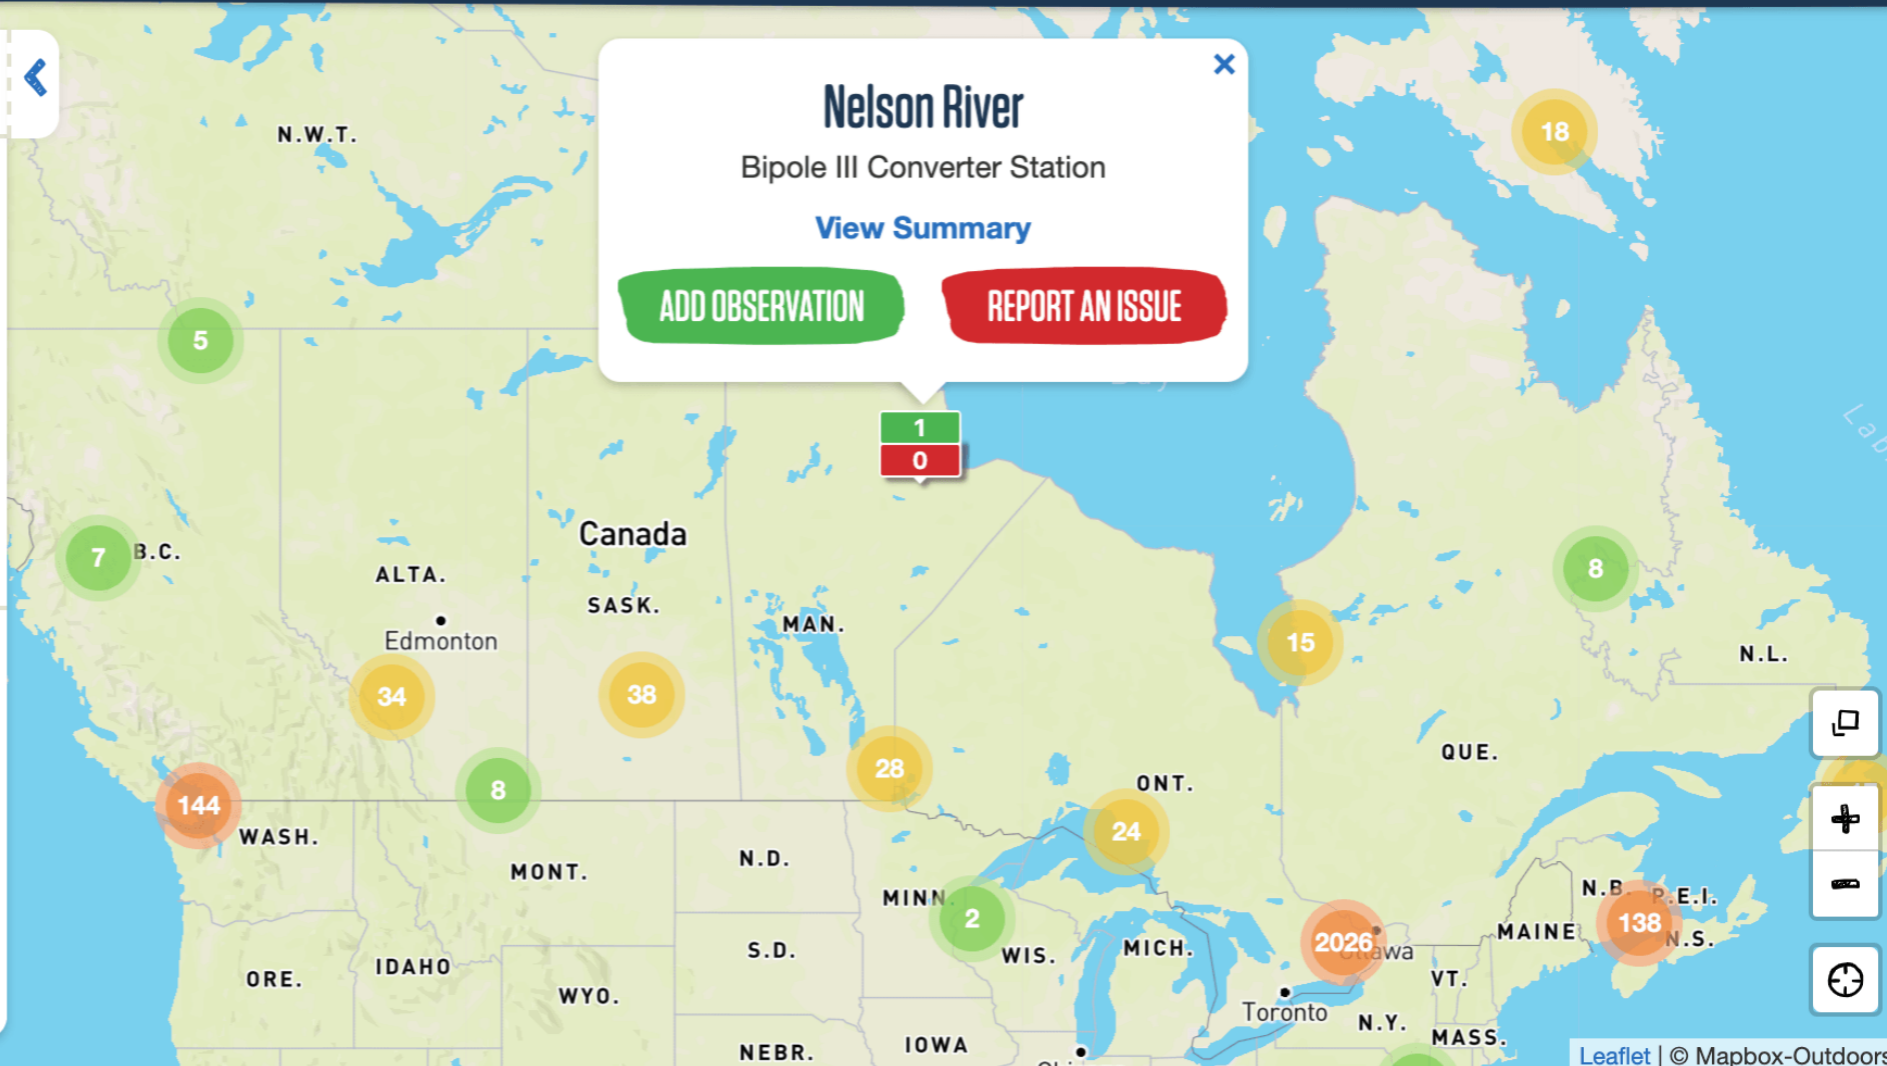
Nelson River

Bipole III Converter Station

View Summary

ADD OBSERVATION

REPORT AN ISSUE

1
0

N.W.T.

18

5

7 B.C.

ALTA.

Canada

SASK.

MAN.

Edmonton

34

38

8

15

N.L.

QUE.

28

8

144

WASH.

MONT.

N.D.

ONT.

24

MINN.

2

WIS.

MICH.

2026 Ottawa

N.B. P.E.I.

138 N.S.

MAINE

VT.

S.D.

ORE.

IDAHO

WYO.

Toronto

N.Y.

MASS.

NEBR.

IOWA

Leaflet | © Mapbox-Outdoors